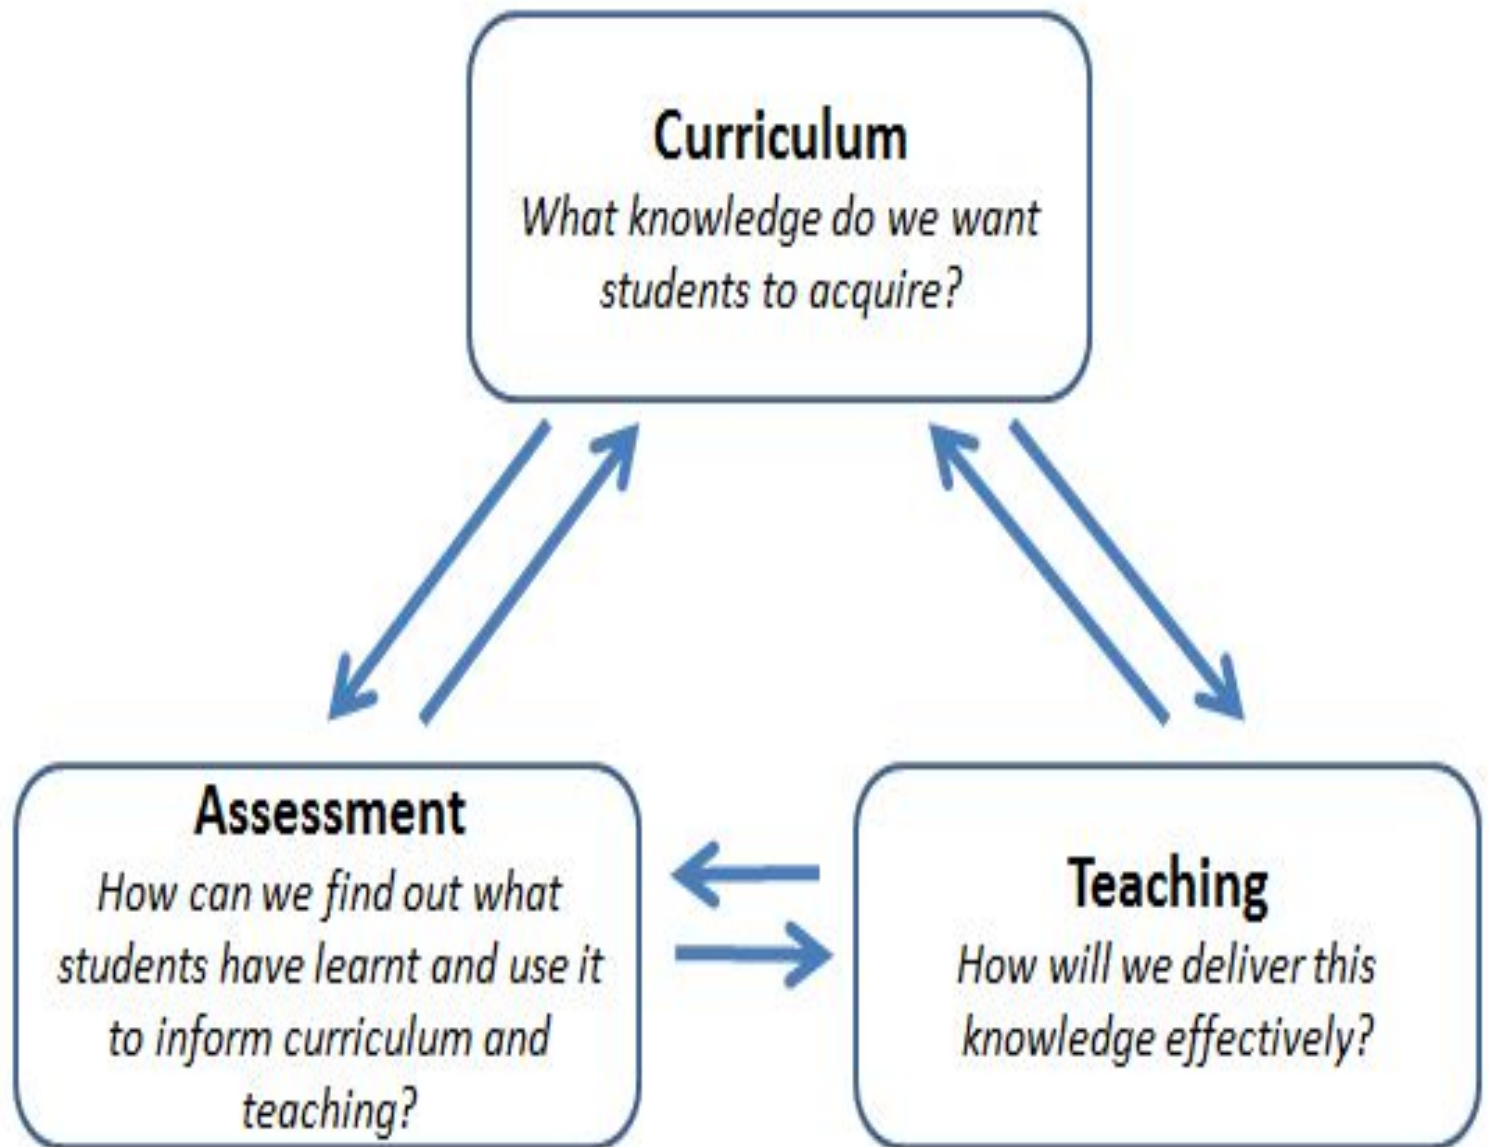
Curriculum
What knowledge do we want students to acquire?

Assessment
How can we find out what students have learnt and use it to inform curriculum and teaching?

Teaching
How will we deliver this knowledge effectively?